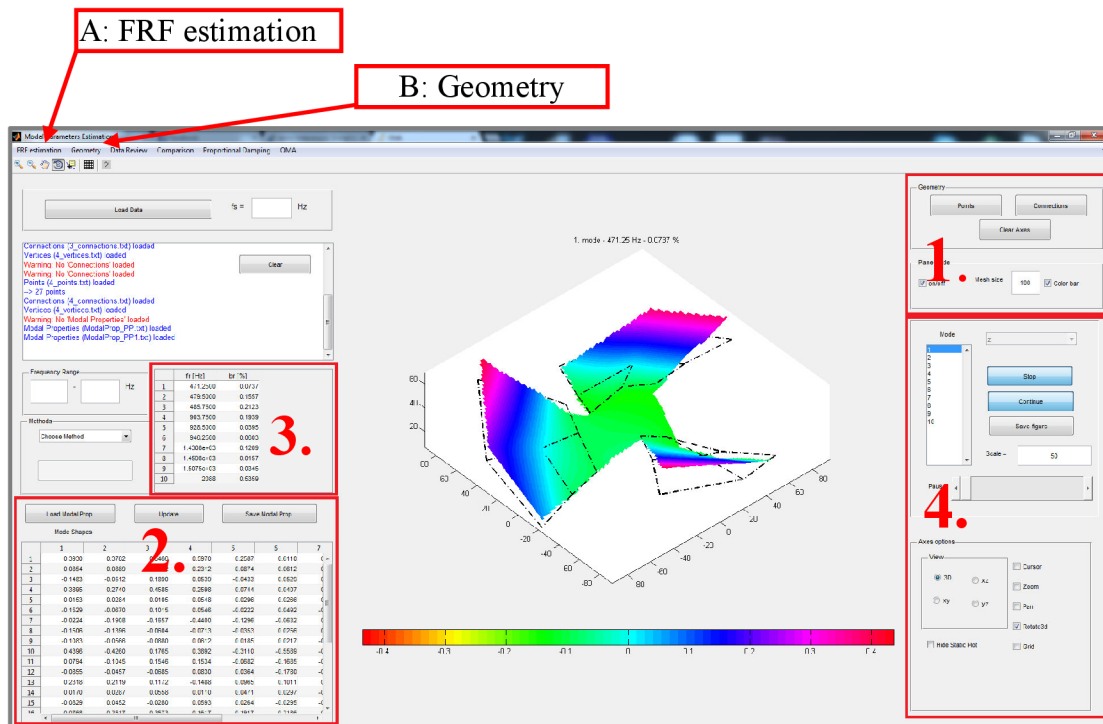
A: FRF estimation

B: Geometry

Modal Parameters Estimation

FRF estimation Geometry Data Review Comparison Proportional Damping OMA

Load Data fs = Hz

Connections (3_connections.txt) loaded
Vertices (4_vertices.txt) loaded
Warning: No 'Connections' loaded
Warning: No 'Connections' loaded
Points (4_points.txt) loaded
--> 27 points
Connections (4_connections.txt) loaded
Vertices (4_vertices.txt) loaded
Warning: No 'Modal Properties' loaded
Modal Properties (ModalProp_PP.txt) loaded
Modal Properties (ModalProp_PP1.txt) loaded

Clear

Frequency Range

Hz

Methods

Choose Method

| | fr [Hz] | br [%] |
|---|---|---|
| 1 | 471.2500 | 0.0737 |
| 2 | 479.5000 | 0.1557 |
| 3 | 485.7500 | 0.2123 |
| 4 | 903.7500 | 0.1939 |
| 5 | 928.5000 | 0.0395 |
| 6 | 940.2500 | 0.0083 |
| 7 | 1.4308e+03 | 0.1289 |
| 8 | 1.4508e+03 | 0.0167 |
| 9 | 1.5075e+03 | 0.0345 |
| 10 | 2368 | 0.5369 |

3.

Load Modal Prop Update Save Modal Prop

Mode Shapes

| | 1 | 2 | 3 | 4 | 5 | 6 | 7 |
|---|---|---|---|---|---|---|---|
| 1 | 0.0930 | 0.3702 | 0.5460 | 0.5970 | 0.2587 | 0.6110 | |
| 2 | 0.0854 | 0.0380 | | 0.2312 | 0.0874 | 0.0812 | |
| 3 | -0.1483 | -0.0512 | 0.1890 | 0.0530 | -0.0433 | 0.0520 | |
| 4 | 0.3895 | 0.2710 | 0.1585 | 0.2598 | 0.0744 | 0.0407 | |
| 5 | 0.0153 | 0.0364 | 0.0195 | 0.0548 | 0.0296 | 0.0296 | |
| 6 | -0.1529 | -0.0870 | 0.1015 | 0.0546 | -0.0222 | 0.0492 | |
| 7 | -0.0224 | -0.1908 | -0.1557 | -0.4490 | -0.1296 | -0.0832 | |
| 8 | -0.1506 | -0.1366 | -0.0984 | -0.0713 | -0.0353 | 0.0256 | |
| 9 | -0.1383 | -0.0566 | -0.0880 | 0.0612 | -0.0185 | 0.0217 | |
| 10 | 0.4398 | -0.4260 | 0.1765 | 0.3892 | -0.3110 | -0.5539 | |
| 11 | 0.0794 | -0.1345 | 0.1546 | 0.1534 | -0.0682 | -0.1635 | |
| 12 | -0.0865 | -0.0457 | -0.0685 | 0.0830 | 0.0364 | -0.1780 | |
| 13 | 0.2316 | 0.2119 | 0.1172 | -0.1488 | 0.0365 | 0.1011 | |
| 14 | 0.0170 | 0.0267 | 0.0568 | 0.0110 | 0.0411 | 0.0297 | |
| 15 | -0.0529 | 0.0452 | -0.0260 | 0.0593 | 0.0264 | -0.0295 | |

2.

1. mode - 471.25 Hz - 0.0737 %

60 40 20 0 -60 -40 -20 0 20 40 60 80 -80 -60 -40 -20 0 20 40 60 80

-0.4 -0.3 -0.2 -0.1 0 0.1 0.2 0.3 0.4

Geometry

Points Connections

Clear Axes

Paste mode

on/off Mesh size 100 Color bar

1.

Mode

1
2
3
4
5
6
7
8
9
10

z

Stop

Continue

Save figure

Scale = 50

Pause

4.

Axes options

View

3D xz xy yz

Cursor
Zoom
Pan
Rotate3d
Grid

Hide Static Plot